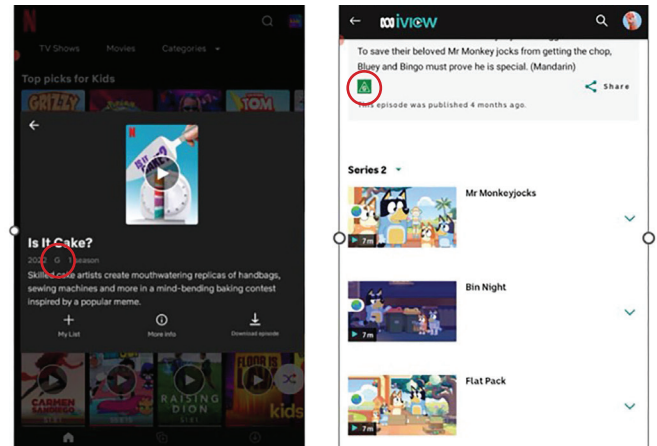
N

TV Shows Movies Categories

Top picks for Kids

GRIZZY TOM

Is It Cake?

2022 G 1 Season

Skilled cake artists create mouthwatering replicas of handbags, sewing machines and more in a mind-bending baking contest inspired by a popular meme.

My List More info Download episode

CARMEN SANDIEGO RAISING DION kids

iview

To save their beloved Mr Monkey jocks from getting the chop, Bluey and Bingo must prove he is special. (Mandarin)

Share

This episode was published 4 months ago.

Series 2

7m Mr Monkeyjocks

7m Bin Night

7m Flat Pack